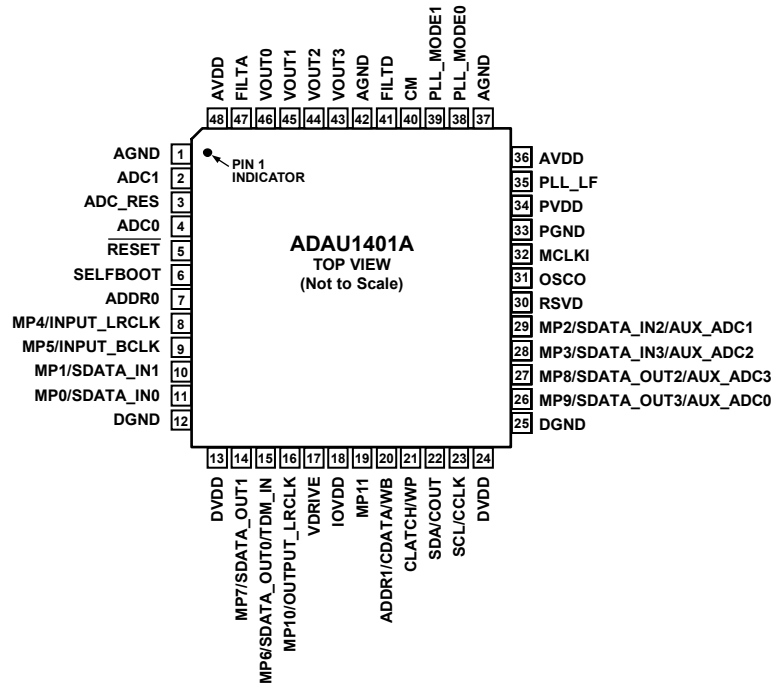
AVDD 48
FILTA 47
VOUT0 46
VOUT1 45
VOUT2 44
VOUT3 43
AGND 42
FILTD 41
CM 40
PLL_MODE1 39
PLL_MODE0 38
AGND 37

AGND 1
ADC1 2
ADC_RES 3
ADC0 4
$\overline{\text{RESET}}$ 5
SELFBOOT 6
ADDR0 7
MP4/INPUT_LRCLK 8
MP5/INPUT_BCLK 9
MP1/SDATA_IN1 10
MP0/SDATA_IN0 11
DGND 12

PIN 1 INDICATOR

ADAU1401A
TOP VIEW
(Not to Scale)

36 AVDD
35 PLL_LF
34 PVDD
33 PGND
32 MCLKI
31 OSCO
30 RSVD
29 MP2/SDATA_IN2/AUX_ADC1
28 MP3/SDATA_IN3/AUX_ADC2
27 MP8/SDATA_OUT2/AUX_ADC3
26 MP9/SDATA_OUT3/AUX_ADC0
25 DGND

13 DVDD
14 MP7/SDATA_OUT1
15 MP6/SDATA_OUT0/TDM_IN
16 MP10/OUTPUT_LRCLK
17 VDRIVE
18 IOVDD
19 MP11
20 ADDR1/CDATA/WB
21 CLATCH/WP
22 SDA/COUT
23 SCL/CCLK
24 DVDD